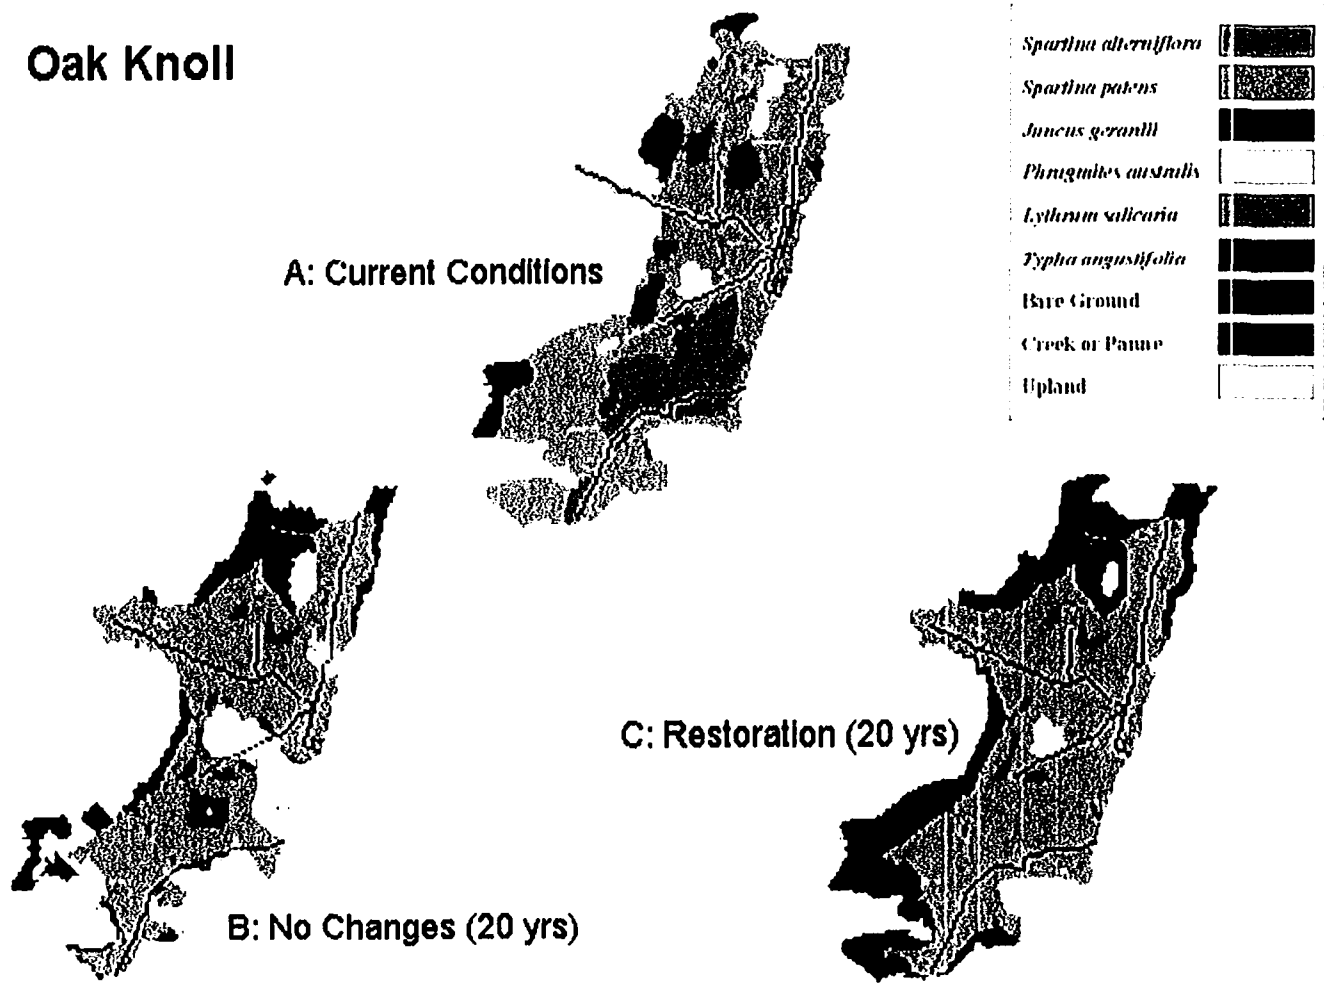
Oak Knoll

Spartina alterniflora
Spartina patens
Juncus gerardii
Phragmites australis
Lythrum salicaria
Typha angustifolia
Bare Ground
Creek or Panne
Upland

A: Current Conditions

B: No Changes (20 yrs)

C: Restoration (20 yrs)